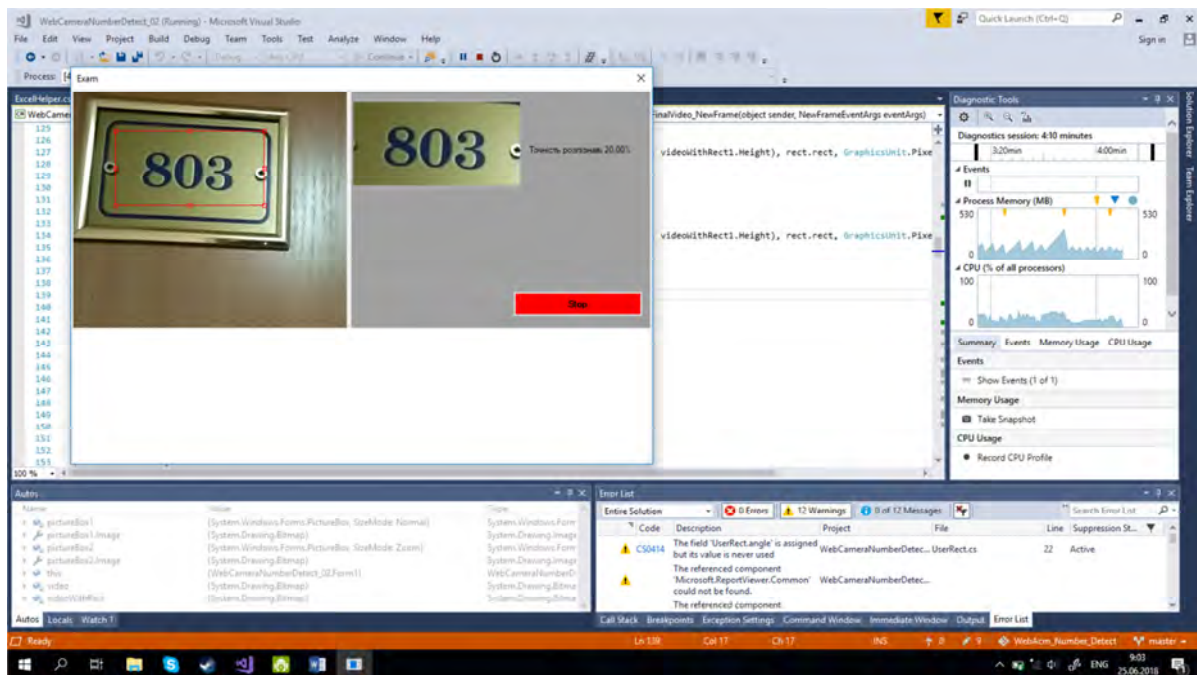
WebCameraNumberDetect_02 (Running) - Microsoft Visual Studio

Quick Launch (Ctrl+Q)

File Edit View Project Build Debug Team Tools Test Analyze Window Help

Sign in

Process: [

Continue

ExcelHelper.cs

WebCame

Exam

803

803

Точность розпознав 20,00%

Stop

inalVideo_NewFrame(object sender, NewFrameEventArgs eventArgs)

videoWithRect1.Height), rect.rect, GraphicsUnit.Pixe

videoWithRect1.Height), rect.rect, GraphicsUnit.Pixe

125
126
127
128
129
130
131
132
133
134
135
136
137
138
139
140
141
142
143
144
145
146
147
148
149
150
151
152
153

100 %

Diagnostic Tools

Diagnostics session: 4:10 minutes

3:20min

4:00min

Events

Process Memory (MB)

530

530

0

0

CPU (% of all processors)

100

100

0

0

Summary Events Memory Usage CPU Usage

Events

Show Events (1 of 1)

Memory Usage

Take Snapshot

CPU Usage

Record CPU Profile

Solution Explorer Team Explorer

Autos

| Name | Value | Type |
|---|---|---|
| pictureBox1 | {System.Windows.Forms.PictureBox, SizeMode: Normal} | System.Windows.Form |
| pictureBox1.Image | {System.Drawing.Bitmap} | System.Drawing.Image |
| pictureBox2 | {System.Windows.Forms.PictureBox, SizeMode: Zoom} | System.Windows.Form |
| pictureBox2.Image | {System.Drawing.Bitmap} | System.Drawing.Image |
| this | {WebCameraNumberDetect_02.Form1} | WebCameraNumberD |
| video | {System.Drawing.Bitmap} | System.Drawing.Bitm |
| videoWithRect | {System.Drawing.Bitmap} | System.Drawing.Bitma |

Autos Locals Watch 1

Error List

Entire Solution

0 Errors

12 Warnings

0 of 12 Messages

Search Error List

| | Code | Description | Project | File | Line | Suppression St... |
|---|---|---|---|---|---|---|
| | CS0414 | The field 'UserRect.angle' is assigned but its value is never used | WebCameraNumberDetec... | UserRect.cs | 22 | Active |
| | | The referenced component 'Microsoft.ReportViewer.Common' could not be found. | WebCameraNumberDetec... | | | |
| | | The referenced component | | | | |

Call Stack Breakpoints Exception Settings Command Window Immediate Window Output Error List

Ready

Ln 139

Col 17

Ch 17

INS

8

9

WebAcm_Number_Detect

master

ENG

9:03
25.06.2016